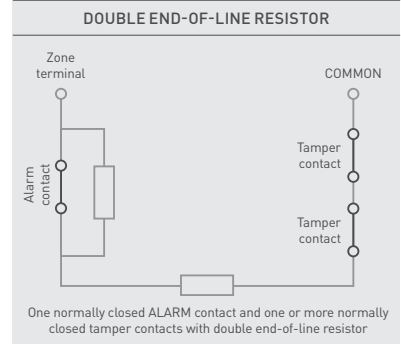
DOUBLE END-OF-LINE RESISTOR

Zone terminal

COMMON

Tamper contact

Alarm contact

Tamper contact

One normally closed ALARM contact and one or more normally closed tamper contacts with double end-of-line resistor